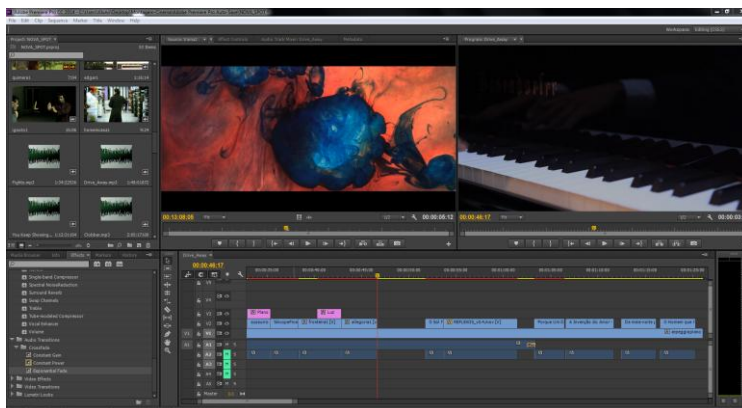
File Edit Clip Sequence Marker Title Window Help

Workspace: Editing (CS5.5)

Project: NOVA_SPOT

Source: (no clips) Effect Controls Audio Track Mixer: Drive_Away Metadata

Program: Drive_Away

00:12:08:08

00:00:08:12

00:00:46:17

Drive_Away

00:00:46:17

Media Browser Info Effects Markers History

Single-band Compressor
Spectral NoiseReduction
Surround Reverb
Swap Channels
Treble
Tube-modeled Compressor
Vocal Enhancer
Volume
Audio Transitions
Crossfade
Constant Gain
Constant Power
Exponential Fade
Video Effects
Video Transitions
Lumetri Looks

V3
V2
V1
A1
A2
A3
A4
A5
Master